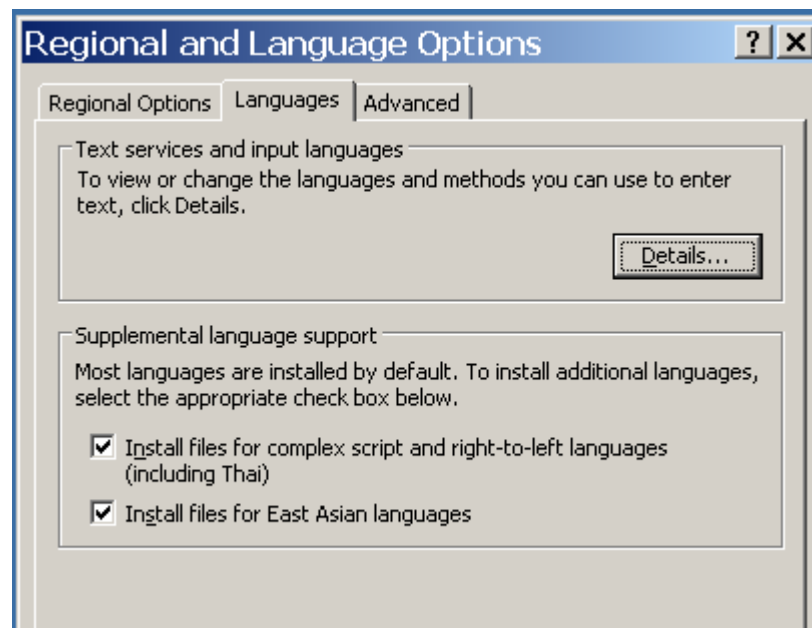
Regional and Language Options

?

X

Regional Options

Languages

Advanced

Text services and input languages

To view or change the languages and methods you can use to enter text, click Details.

Details...

Supplemental language support

Most languages are installed by default. To install additional languages, select the appropriate check box below.

Install files for complex script and right-to-left languages (including Thai)

Install files for East Asian languages